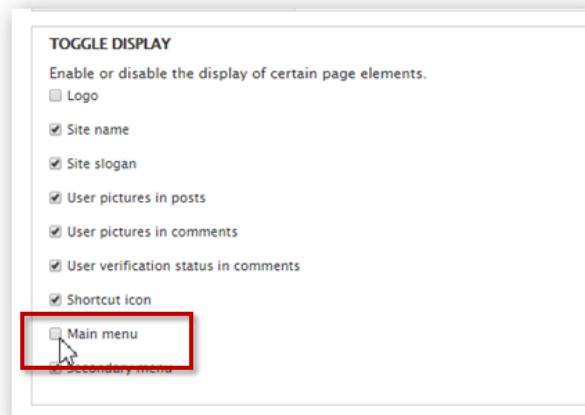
TOGGLE DISPLAY

Enable or disable the display of certain page elements.

Logo

Site name

Site slogan

User pictures in posts

User pictures in comments

User verification status in comments

Shortcut icon

Main menu

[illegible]